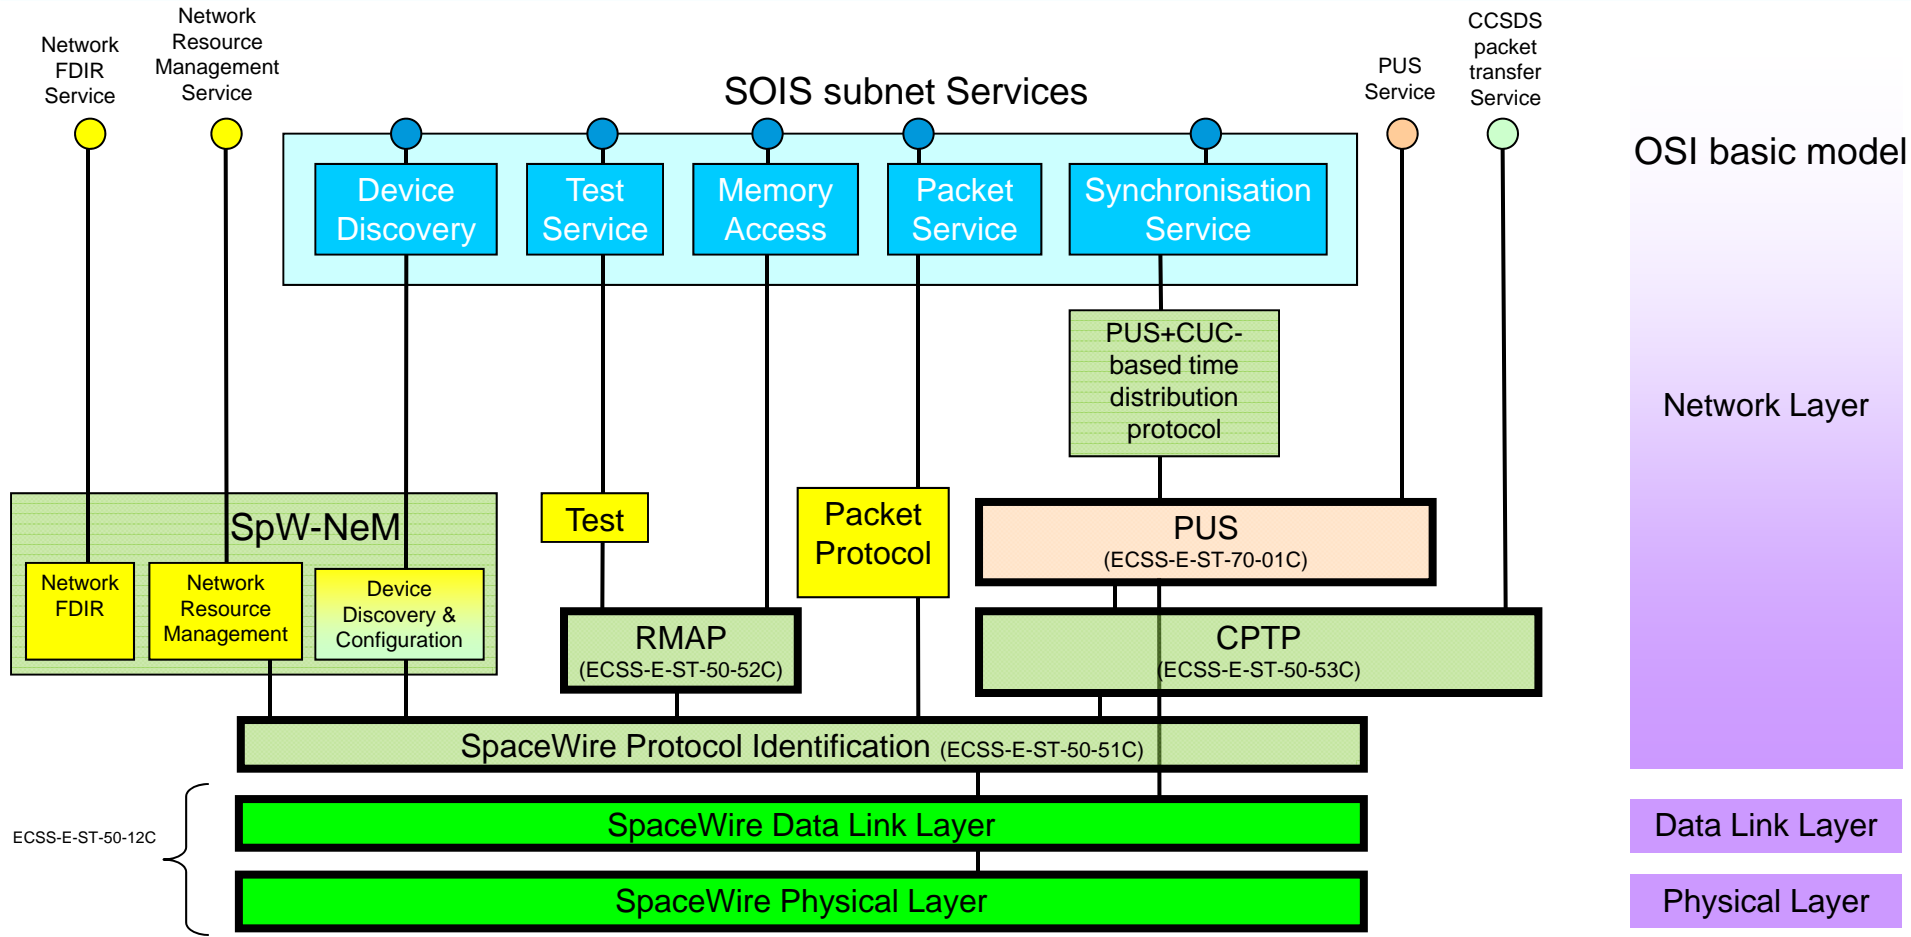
Network FDIR Service

Network Resource Management Service

SOIS subnet Services

PUS Service

CCSDS packet transfer Service

OSI basic model

Device Discovery

Test Service

Memory Access

Packet Service

Synchronisation Service

PUS+CUC-based time distribution protocol

Network Layer

SpW-NeM

Network FDIR

Network Resource Management

Device Discovery & Configuration

Test

Packet Protocol

PUS
(ECSS-E-ST-70-01C)

RMAP
(ECSS-E-ST-50-52C)

CPTP
(ECSS-E-ST-50-53C)

SpaceWire Protocol Identification (ECSS-E-ST-50-51C)

ECSS-E-ST-50-12C

SpaceWire Data Link Layer

Data Link Layer

SpaceWire Physical Layer

Physical Layer